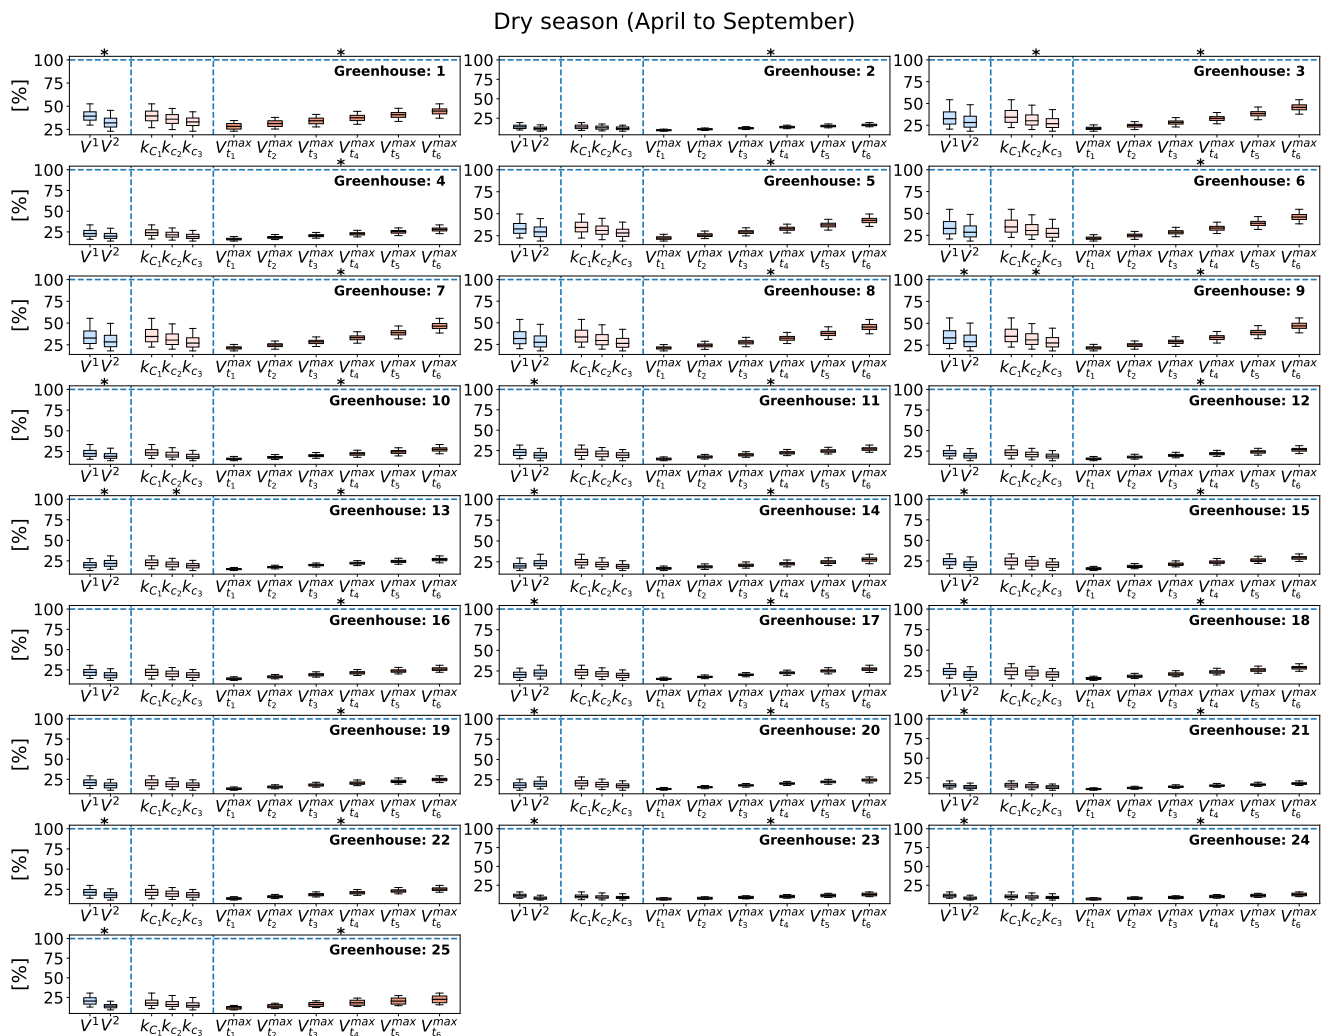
Dry season (April to September)

Greenhouse: 1
[%]
100
75
50
25
$V^1$ $V^2$ $k_{C_1}$ $k_{C_2}$ $k_{C_3}$ $V_{t_1}^{max}$ $V_{t_2}^{max}$ $V_{t_3}^{max}$ $V_{t_4}^{max}$ $V_{t_5}^{max}$ $V_{t_6}^{max}$
*
*

Greenhouse: 2
100
75
50
25
$V^1$ $V^2$ $k_{C_1}$ $k_{C_2}$ $k_{C_3}$ $V_{t_1}^{max}$ $V_{t_2}^{max}$ $V_{t_3}^{max}$ $V_{t_4}^{max}$ $V_{t_5}^{max}$ $V_{t_6}^{max}$
*

Greenhouse: 3
100
75
50
25
$V^1$ $V^2$ $k_{C_1}$ $k_{C_2}$ $k_{C_3}$ $V_{t_1}^{max}$ $V_{t_2}^{max}$ $V_{t_3}^{max}$ $V_{t_4}^{max}$ $V_{t_5}^{max}$ $V_{t_6}^{max}$
*
*

Greenhouse: 4
[%]
100
75
50
25
$V^1$ $V^2$ $k_{C_1}$ $k_{C_2}$ $k_{C_3}$ $V_{t_1}^{max}$ $V_{t_2}^{max}$ $V_{t_3}^{max}$ $V_{t_4}^{max}$ $V_{t_5}^{max}$ $V_{t_6}^{max}$
*

Greenhouse: 5
100
75
50
25
$V^1$ $V^2$ $k_{C_1}$ $k_{C_2}$ $k_{C_3}$ $V_{t_1}^{max}$ $V_{t_2}^{max}$ $V_{t_3}^{max}$ $V_{t_4}^{max}$ $V_{t_5}^{max}$ $V_{t_6}^{max}$
*

Greenhouse: 6
100
75
50
25
$V^1$ $V^2$ $k_{C_1}$ $k_{C_2}$ $k_{C_3}$ $V_{t_1}^{max}$ $V_{t_2}^{max}$ $V_{t_3}^{max}$ $V_{t_4}^{max}$ $V_{t_5}^{max}$ $V_{t_6}^{max}$
*

Greenhouse: 7
[%]
100
75
50
25
$V^1$ $V^2$ $k_{C_1}$ $k_{C_2}$ $k_{C_3}$ $V_{t_1}^{max}$ $V_{t_2}^{max}$ $V_{t_3}^{max}$ $V_{t_4}^{max}$ $V_{t_5}^{max}$ $V_{t_6}^{max}$
*

Greenhouse: 8
100
75
50
25
$V^1$ $V^2$ $k_{C_1}$ $k_{C_2}$ $k_{C_3}$ $V_{t_1}^{max}$ $V_{t_2}^{max}$ $V_{t_3}^{max}$ $V_{t_4}^{max}$ $V_{t_5}^{max}$ $V_{t_6}^{max}$
*

Greenhouse: 9
100
75
50
25
$V^1$ $V^2$ $k_{C_1}$ $k_{C_2}$ $k_{C_3}$ $V_{t_1}^{max}$ $V_{t_2}^{max}$ $V_{t_3}^{max}$ $V_{t_4}^{max}$ $V_{t_5}^{max}$ $V_{t_6}^{max}$
*
*
*

Greenhouse: 10
[%]
100
75
50
25
$V^1$ $V^2$ $k_{C_1}$ $k_{C_2}$ $k_{C_3}$ $V_{t_1}^{max}$ $V_{t_2}^{max}$ $V_{t_3}^{max}$ $V_{t_4}^{max}$ $V_{t_5}^{max}$ $V_{t_6}^{max}$
*
*

Greenhouse: 11
100
75
50
25
$V^1$ $V^2$ $k_{C_1}$ $k_{C_2}$ $k_{C_3}$ $V_{t_1}^{max}$ $V_{t_2}^{max}$ $V_{t_3}^{max}$ $V_{t_4}^{max}$ $V_{t_5}^{max}$ $V_{t_6}^{max}$
*
*

Greenhouse: 12
100
75
50
25
$V^1$ $V^2$ $k_{C_1}$ $k_{C_2}$ $k_{C_3}$ $V_{t_1}^{max}$ $V_{t_2}^{max}$ $V_{t_3}^{max}$ $V_{t_4}^{max}$ $V_{t_5}^{max}$ $V_{t_6}^{max}$
*

Greenhouse: 13
[%]
100
75
50
25
$V^1$ $V^2$ $k_{C_1}$ $k_{C_2}$ $k_{C_3}$ $V_{t_1}^{max}$ $V_{t_2}^{max}$ $V_{t_3}^{max}$ $V_{t_4}^{max}$ $V_{t_5}^{max}$ $V_{t_6}^{max}$
*
*
*

Greenhouse: 14
100
75
50
25
$V^1$ $V^2$ $k_{C_1}$ $k_{C_2}$ $k_{C_3}$ $V_{t_1}^{max}$ $V_{t_2}^{max}$ $V_{t_3}^{max}$ $V_{t_4}^{max}$ $V_{t_5}^{max}$ $V_{t_6}^{max}$
*
*

Greenhouse: 15
100
75
50
25
$V^1$ $V^2$ $k_{C_1}$ $k_{C_2}$ $k_{C_3}$ $V_{t_1}^{max}$ $V_{t_2}^{max}$ $V_{t_3}^{max}$ $V_{t_4}^{max}$ $V_{t_5}^{max}$ $V_{t_6}^{max}$
*
*

Greenhouse: 16
[%]
100
75
50
25
$V^1$ $V^2$ $k_{C_1}$ $k_{C_2}$ $k_{C_3}$ $V_{t_1}^{max}$ $V_{t_2}^{max}$ $V_{t_3}^{max}$ $V_{t_4}^{max}$ $V_{t_5}^{max}$ $V_{t_6}^{max}$
*

Greenhouse: 17
100
75
50
25
$V^1$ $V^2$ $k_{C_1}$ $k_{C_2}$ $k_{C_3}$ $V_{t_1}^{max}$ $V_{t_2}^{max}$ $V_{t_3}^{max}$ $V_{t_4}^{max}$ $V_{t_5}^{max}$ $V_{t_6}^{max}$
*
*

Greenhouse: 18
100
75
50
25
$V^1$ $V^2$ $k_{C_1}$ $k_{C_2}$ $k_{C_3}$ $V_{t_1}^{max}$ $V_{t_2}^{max}$ $V_{t_3}^{max}$ $V_{t_4}^{max}$ $V_{t_5}^{max}$ $V_{t_6}^{max}$
*
*

Greenhouse: 19
[%]
100
75
50
25
$V^1$ $V^2$ $k_{C_1}$ $k_{C_2}$ $k_{C_3}$ $V_{t_1}^{max}$ $V_{t_2}^{max}$ $V_{t_3}^{max}$ $V_{t_4}^{max}$ $V_{t_5}^{max}$ $V_{t_6}^{max}$
*

Greenhouse: 20
100
75
50
25
$V^1$ $V^2$ $k_{C_1}$ $k_{C_2}$ $k_{C_3}$ $V_{t_1}^{max}$ $V_{t_2}^{max}$ $V_{t_3}^{max}$ $V_{t_4}^{max}$ $V_{t_5}^{max}$ $V_{t_6}^{max}$
*
*

Greenhouse: 21
100
75
50
25
$V^1$ $V^2$ $k_{C_1}$ $k_{C_2}$ $k_{C_3}$ $V_{t_1}^{max}$ $V_{t_2}^{max}$ $V_{t_3}^{max}$ $V_{t_4}^{max}$ $V_{t_5}^{max}$ $V_{t_6}^{max}$
*
*

Greenhouse: 22
[%]
100
75
50
25
$V^1$ $V^2$ $k_{C_1}$ $k_{C_2}$ $k_{C_3}$ $V_{t_1}^{max}$ $V_{t_2}^{max}$ $V_{t_3}^{max}$ $V_{t_4}^{max}$ $V_{t_5}^{max}$ $V_{t_6}^{max}$
*
*

Greenhouse: 23
100
75
50
25
$V^1$ $V^2$ $k_{C_1}$ $k_{C_2}$ $k_{C_3}$ $V_{t_1}^{max}$ $V_{t_2}^{max}$ $V_{t_3}^{max}$ $V_{t_4}^{max}$ $V_{t_5}^{max}$ $V_{t_6}^{max}$
*
*

Greenhouse: 24
100
75
50
25
$V^1$ $V^2$ $k_{C_1}$ $k_{C_2}$ $k_{C_3}$ $V_{t_1}^{max}$ $V_{t_2}^{max}$ $V_{t_3}^{max}$ $V_{t_4}^{max}$ $V_{t_5}^{max}$ $V_{t_6}^{max}$
*
*

Greenhouse: 25
[%]
100
75
50
25
$V^1$ $V^2$ $k_{C_1}$ $k_{C_2}$ $k_{C_3}$ $V_{t_1}^{max}$ $V_{t_2}^{max}$ $V_{t_3}^{max}$ $V_{t_4}^{max}$ $V_{t_5}^{max}$ $V_{t_6}^{max}$
*
*